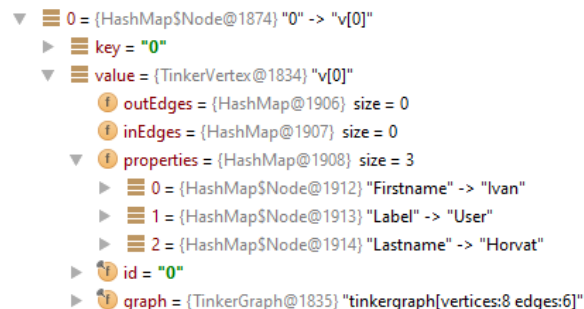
0 = {HashMap$Node@1874} "0" -> "v[0]"
key = "0"
value = {TinkerVertex@1834} "v[0]"
f outEdges = {HashMap@1906} size = 0
f inEdges = {HashMap@1907} size = 0
f properties = {HashMap@1908} size = 3
0 = {HashMap$Node@1912} "Firstname" -> "Ivan"
1 = {HashMap$Node@1913} "Label" -> "User"
2 = {HashMap$Node@1914} "Lastname" -> "Horvat"
f id = "0"
f graph = {TinkerGraph@1835} "tinkergraph[vertices:8 edges:6]"